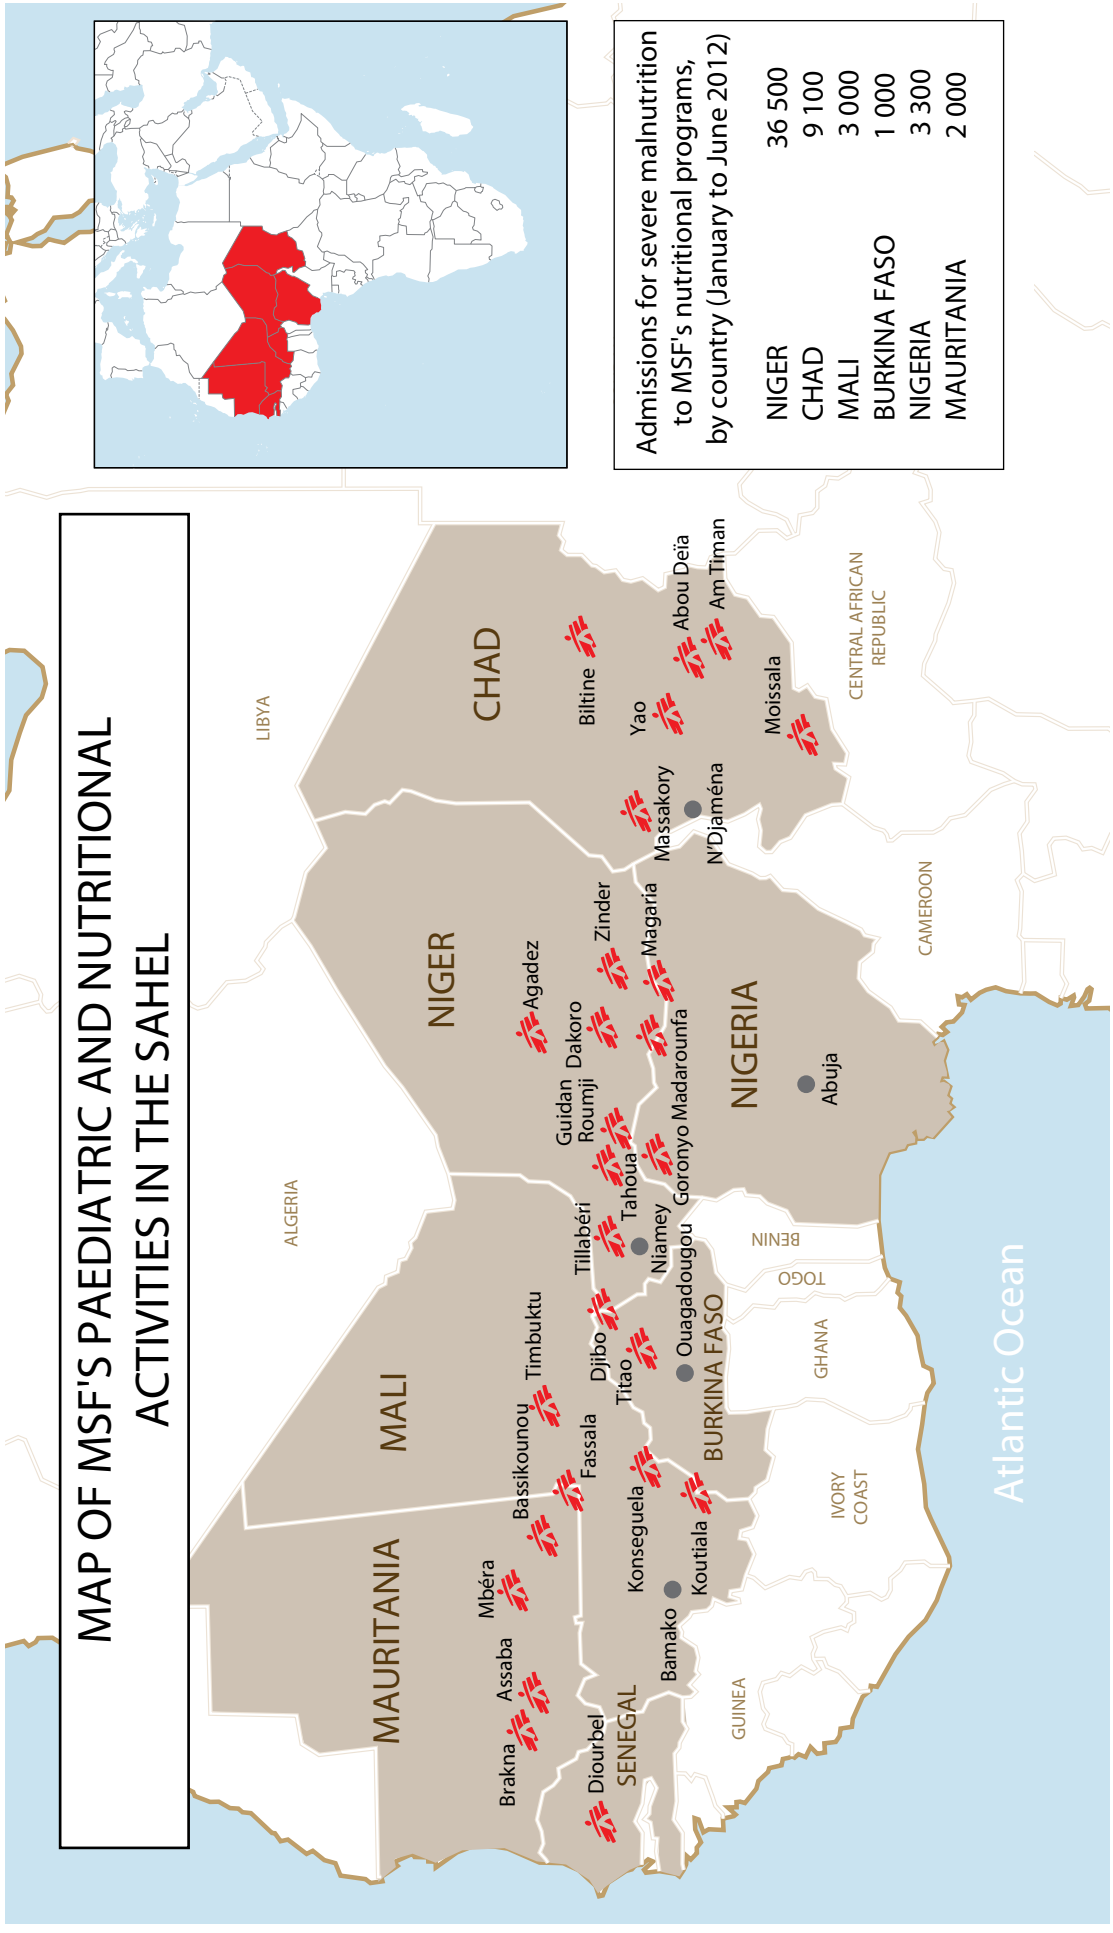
MAP OF MSF'S PAEDIATRIC AND NUTRITIONAL ACTIVITIES IN THE SAHEL

Admissions for severe malnutrition to MSF's nutritional programs, by country (January to June 2012)

| | |
|---|---|
| NIGER | 36 500 |
| CHAD | 9 100 |
| MALI | 3 000 |
| BURKINA FASO | 1 000 |
| NIGERIA | 3 300 |
| MAURITANIA | 2 000 |

LIBYA
ALGERIA
CHAD
Biltine
Abou Deïa
Am Timan
Yao
Moissala
Massakory
N'Djaména
CENTRAL AFRICAN REPUBLIC
NIGER
Agadez
Zinder
Magaria
Dakoro
Madarounfa
Guidan Roumji
Tahoua
Goronyo
Tillabéri
Niamey
NIGERIA
Abuja
CAMEROON
BENIN
TOGO
GHANA
MALI
Timbuktu
Djibo
Titao
Ouagadougou
BURKINA FASO
Bassikounou
Fassala
Konseguela
Koutiala
Bamako
MAURITANIA
Mbéra
Assaba
Brakna
Diourbel
SENEGAL
GUINEA
IVORY COAST
Atlantic Ocean